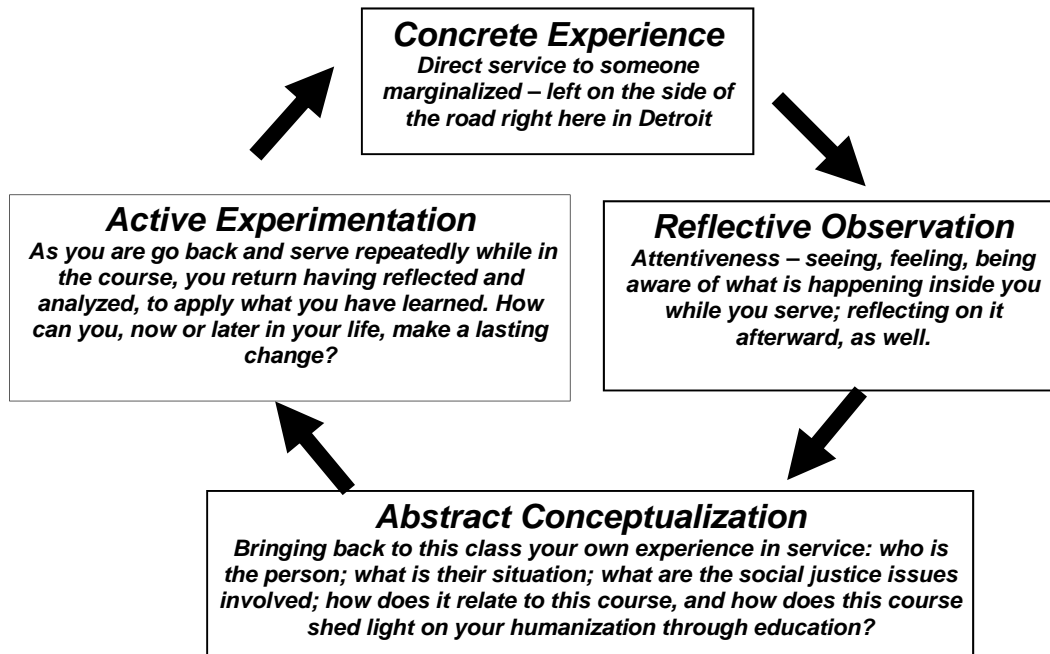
Concrete Experience
Direct service to someone marginalized – left on the side of the road right here in Detroit

Reflective Observation
Attentiveness – seeing, feeling, being aware of what is happening inside you while you serve; reflecting on it afterward, as well.

Abstract Conceptualization
Bringing back to this class your own experience in service: who is the person; what is their situation; what are the social justice issues involved; how does it relate to this course, and how does this course shed light on your humanization through education?

Active Experimentation
As you are go back and serve repeatedly while in the course, you return having reflected and analyzed, to apply what you have learned. How can you, now or later in your life, make a lasting change?